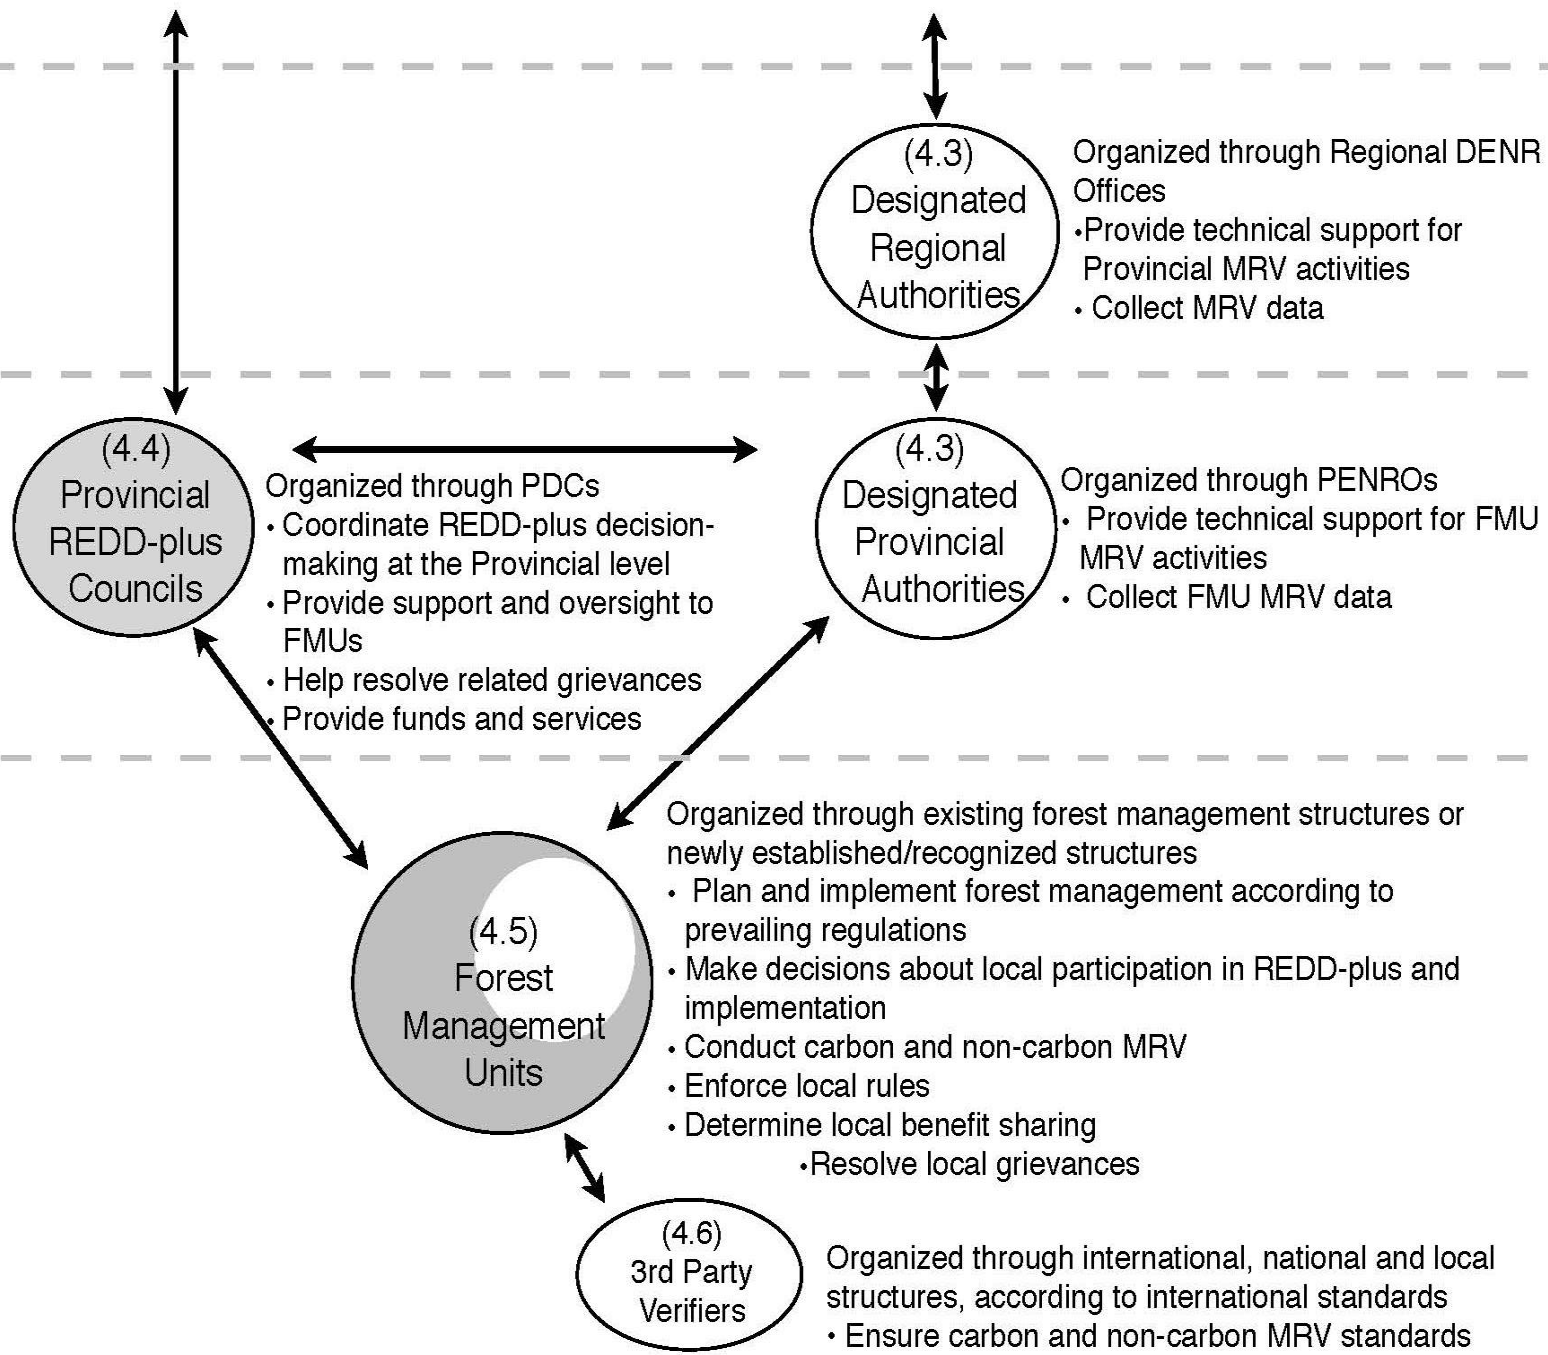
(4.3)
Designated Regional Authorities

Organized through Regional DENR Offices
• Provide technical support for Provincial MRV activities
• Collect MRV data

(4.4)
Provincial REDD-plus Councils

Organized through PDCs
• Coordinate REDD-plus decision-making at the Provincial level
• Provide support and oversight to FMUs
• Help resolve related grievances
• Provide funds and services

(4.3)
Designated Provincial Authorities

Organized through PENROs
• Provide technical support for FMU MRV activities
• Collect FMU MRV data

(4.5)
Forest Management Units

Organized through existing forest management structures or newly established/recognized structures
• Plan and implement forest management according to prevailing regulations
• Make decisions about local participation in REDD-plus and implementation
• Conduct carbon and non-carbon MRV
• Enforce local rules
• Determine local benefit sharing
• Resolve local grievances

(4.6)
3rd Party Verifiers

Organized through international, national and local structures, according to international standards
• Ensure carbon and non-carbon MRV standards